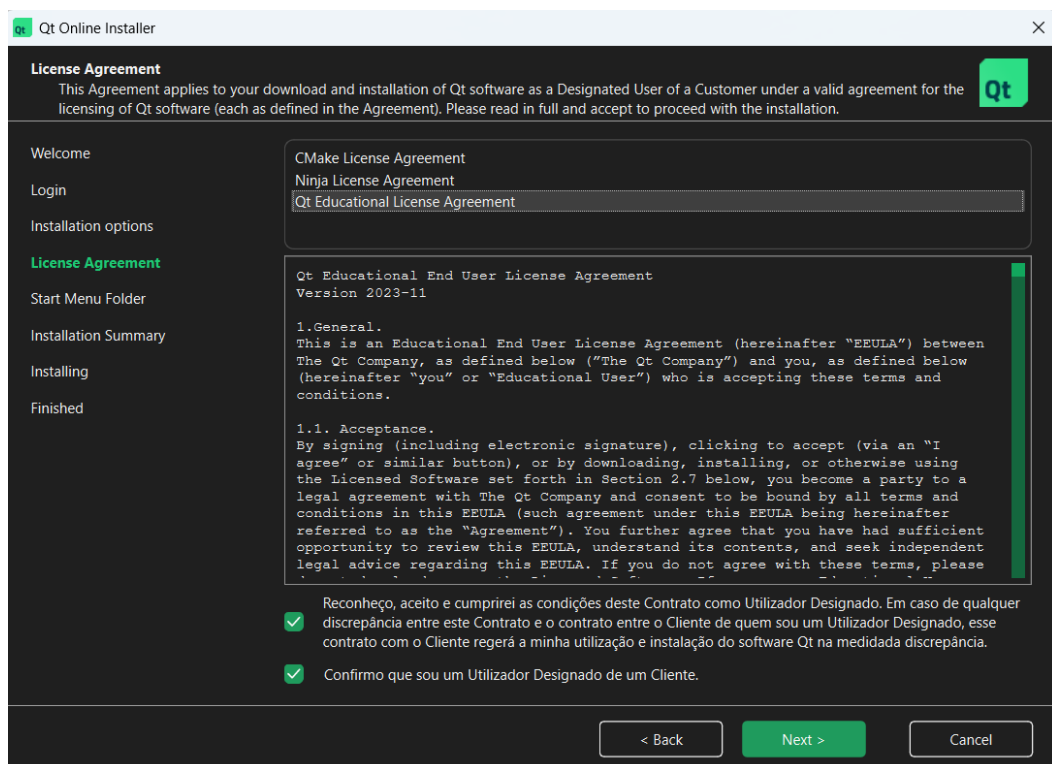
Qt Online Installer

License Agreement
This Agreement applies to your download and installation of Qt software as a Designated User of a Customer under a valid agreement for the licensing of Qt software (each as defined in the Agreement). Please read in full and accept to proceed with the installation.

Qt

Welcome
Login
Installation options
License Agreement
Start Menu Folder
Installation Summary
Installing
Finished

CMake License Agreement
Ninja License Agreement
Qt Educational License Agreement

Qt Educational End User License Agreement
Version 2023-11

1.General.
This is an Educational End User License Agreement (hereinafter "EEULA") between The Qt Company, as defined below ("The Qt Company") and you, as defined below (hereinafter "you" or "Educational User") who is accepting these terms and conditions.

1.1. Acceptance.
By signing (including electronic signature), clicking to accept (via an "I agree" or similar button), or by downloading, installing, or otherwise using the Licensed Software set forth in Section 2.7 below, you become a party to a legal agreement with The Qt Company and consent to be bound by all terms and conditions in this EEULA (such agreement under this EEULA being hereinafter referred to as the "Agreement"). You further agree that you have had sufficient opportunity to review this EEULA, understand its contents, and seek independent legal advice regarding this EEULA. If you do not agree with these terms, please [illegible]

Reconheço, aceito e cumprirei as condições deste Contrato como Utilizador Designado. Em caso de qualquer discrepância entre este Contrato e o contrato entre o Cliente de quem sou um Utilizador Designado, esse contrato com o Cliente regerá a minha utilização e instalação do software Qt na medidada discrepância.

Confirmo que sou um Utilizador Designado de um Cliente.

< Back
Next >
Cancel